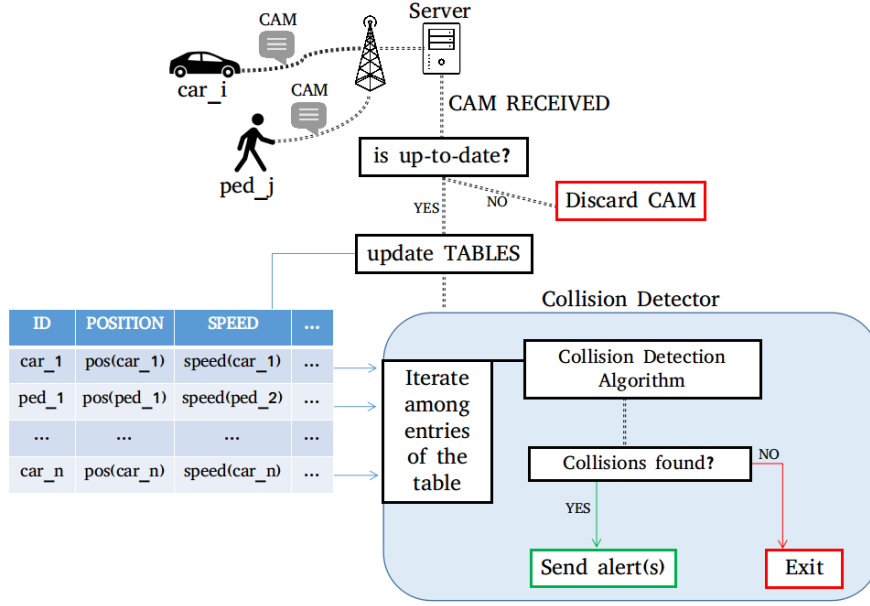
CAM

Server

car_i

CAM

ped_j

CAM RECEIVED

is up-to-date?

YES

NO

Discard CAM

update TABLES

Collision Detector

| ID | POSITION | SPEED | ... |
|---|---|---|---|
| car_1 | pos(car_1) | speed(car_1) | ... |
| ped_1 | pos(ped_1) | speed(ped_2) | ... |
| ... | ... | ... | ... |
| car_n | pos(car_n) | speed(car_n) | ... |

Iterate among entries of the table

Collision Detection Algorithm

Collisions found?

NO

YES

Send alert(s)

Exit